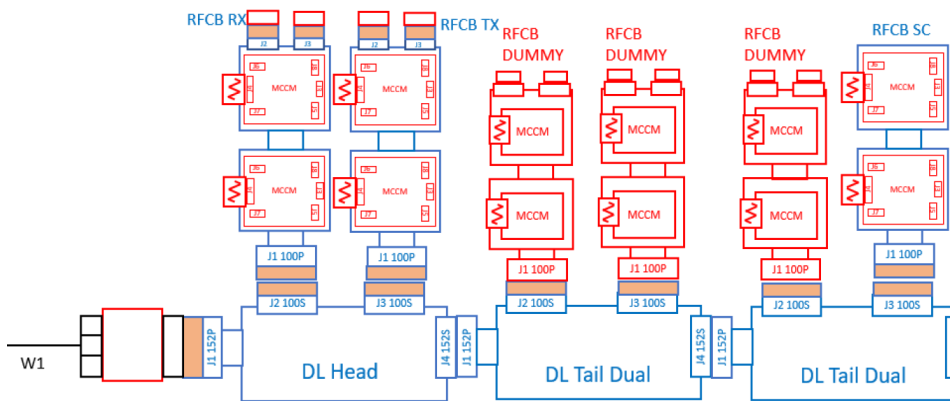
RFCB RX
RFCB TX
RFCB DUMMY
RFCB DUMMY
RFCB DUMMY
RFCB SC

J2
J3
J2
J3

MCCM
MCCM
MCCM
MCCM
MCCM
MCCM
MCCM
MCCM
MCCM
MCCM
MCCM
MCCM

J1 100P
J1 100P
J1 100P
J1 100P
J1 100P
J1 100P

J2 100S
J3 100S
J2 100S
J3 100S
J2 100S
J3 100S

W1
J1 152P
DL Head
J4 152S
J1 152P
DL Tail Dual
J4 152S
J1 152P
DL Tail Dual